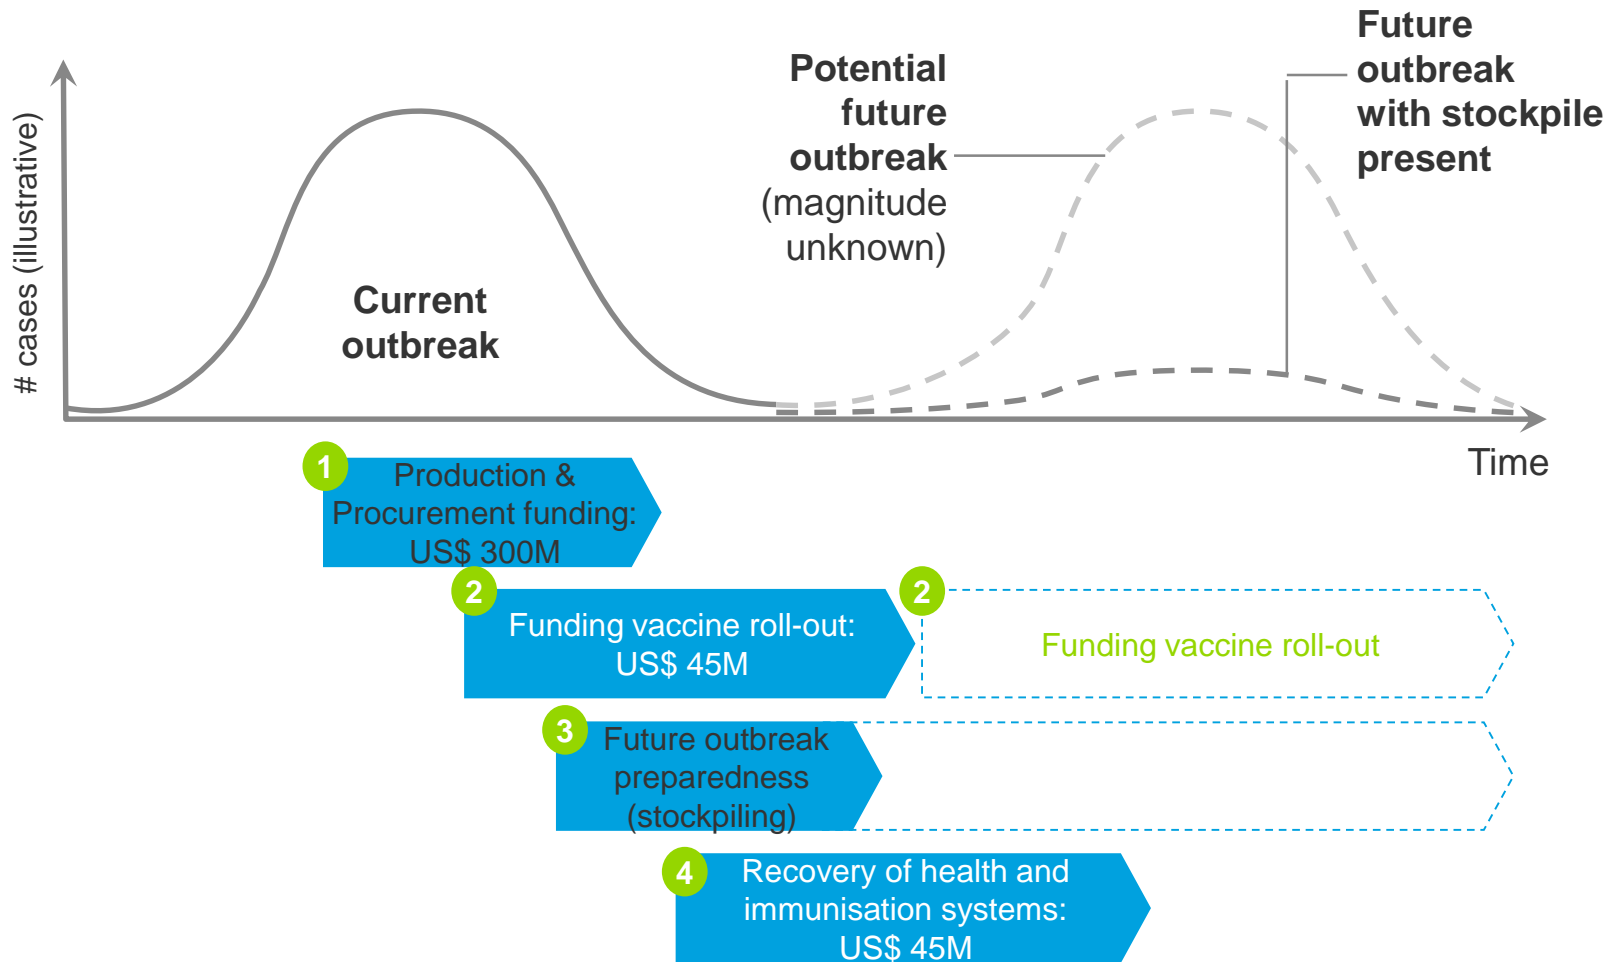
# cases (illustrative)

Current outbreak

Potential future outbreak (magnitude unknown)

Future outbreak with stockpile present

Time

1 Production & Procurement funding: US$ 300M

2 Funding vaccine roll-out: US$ 45M

2 Funding vaccine roll-out

3 Future outbreak preparedness (stockpiling)

4 Recovery of health and immunisation systems: US$ 45M